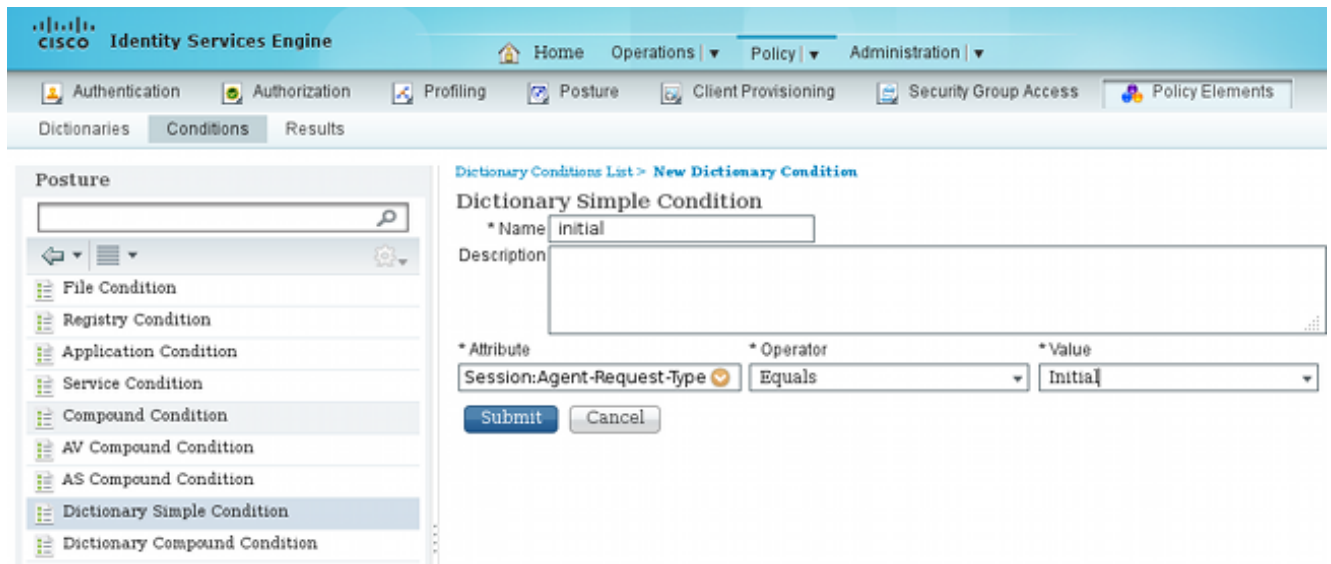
cisco Identity Services Engine

Home Operations | ▾ Policy | ▾ Administration | ▾

Authentication Authorization Profiling Posture Client Provisioning Security Group Access Policy Elements

Dictionaries Conditions Results

Posture

File Condition
Registry Condition
Application Condition
Service Condition
Compound Condition
AV Compound Condition
AS Compound Condition
Dictionary Simple Condition
Dictionary Compound Condition

Dictionary Conditions List > New Dictionary Condition

Dictionary Simple Condition

* Name initial

Description

* Attribute Session:Agent-Request-Type

* Operator Equals

* Value Initial

Submit Cancel